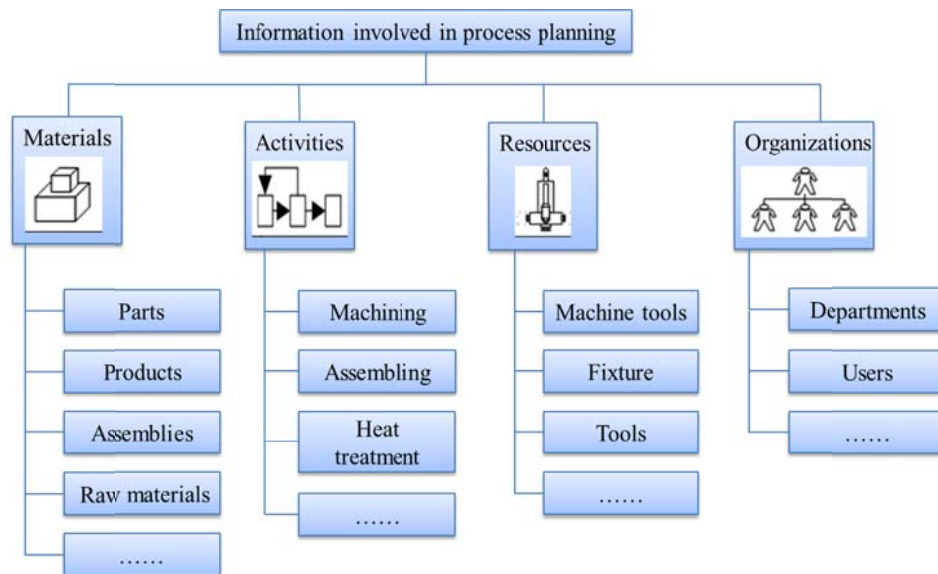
Information involved in process planning

Materials

Parts

Products

Assemblies

Raw materials

……

Activities

Machining

Assembling

Heat treatment

……

Resources

Machine tools

Fixture

Tools

……

Organizations

Departments

Users

……